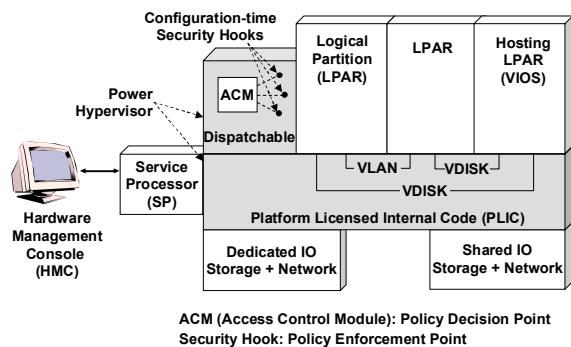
Configuration-time Security Hooks

Logical Partition (LPAR)

LPAR

Hosting LPAR (VIOS)

ACM

Power Hypervisor

Dispatchable

Service Processor (SP)

VLAN

VDISK

VDISK

Hardware Management Console (HMC)

Platform Licensed Internal Code (PLIC)

Dedicated IO Storage + Network

Shared IO Storage + Network

ACM (Access Control Module): Policy Decision Point
Security Hook: Policy Enforcement Point